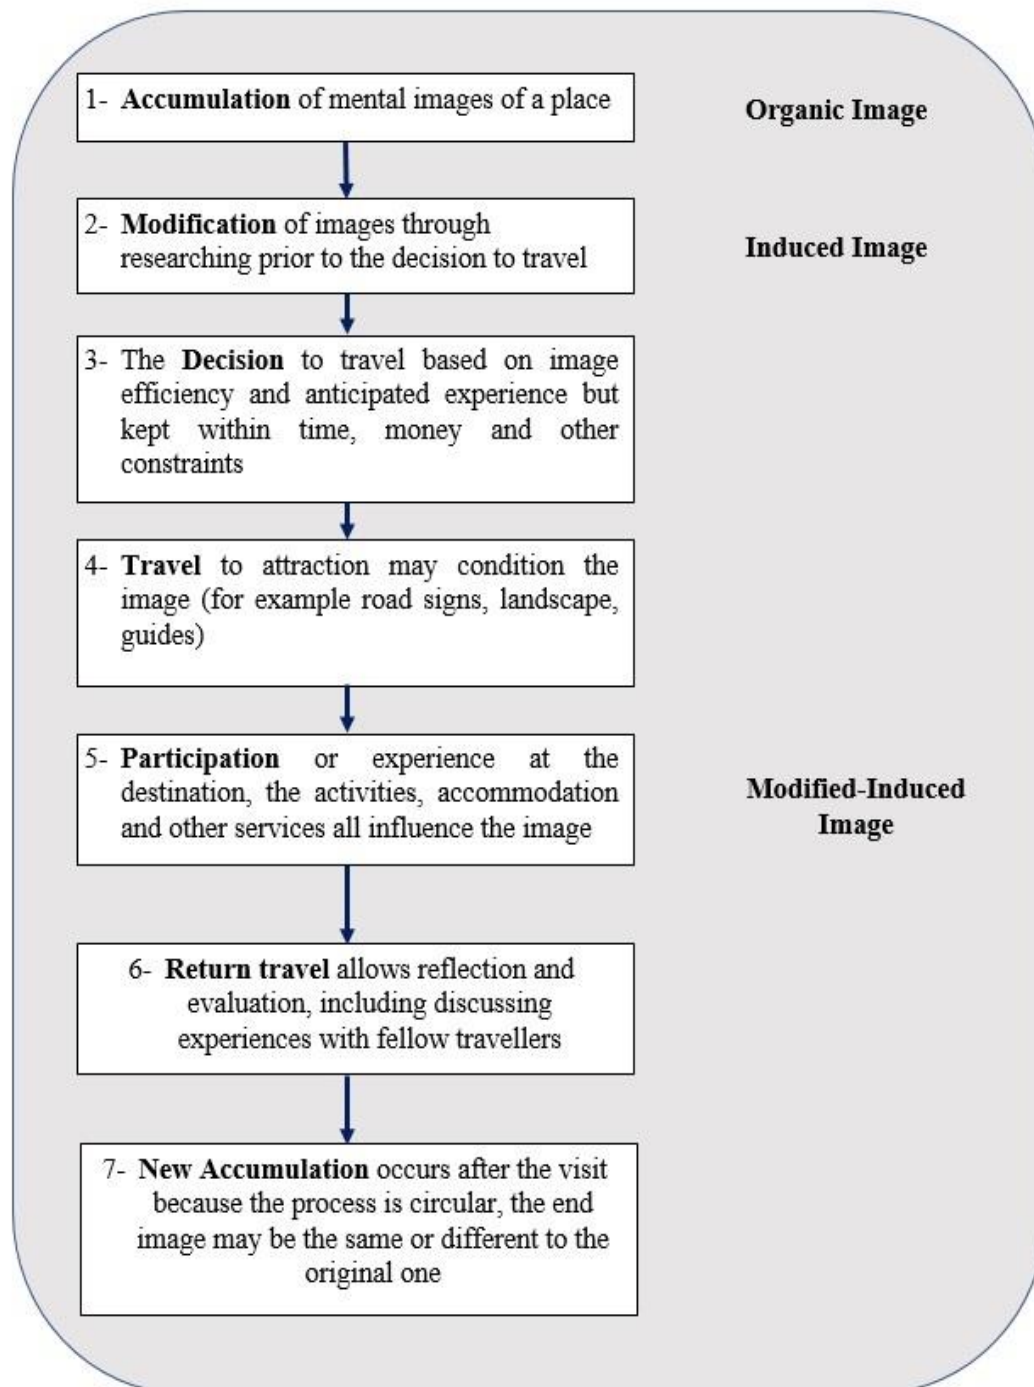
1- **Accumulation** of mental images of a place

Organic Image

2- **Modification** of images through researching prior to the decision to travel

Induced Image

3- The **Decision** to travel based on image efficiency and anticipated experience but kept within time, money and other constraints

4- **Travel** to attraction may condition the image (for example road signs, landscape, guides)

5- **Participation** or experience at the destination, the activities, accommodation and other services all influence the image

Modified-Induced Image

6- **Return travel** allows reflection and evaluation, including discussing experiences with fellow travellers

7- **New Accumulation** occurs after the visit because the process is circular, the end image may be the same or different to the original one